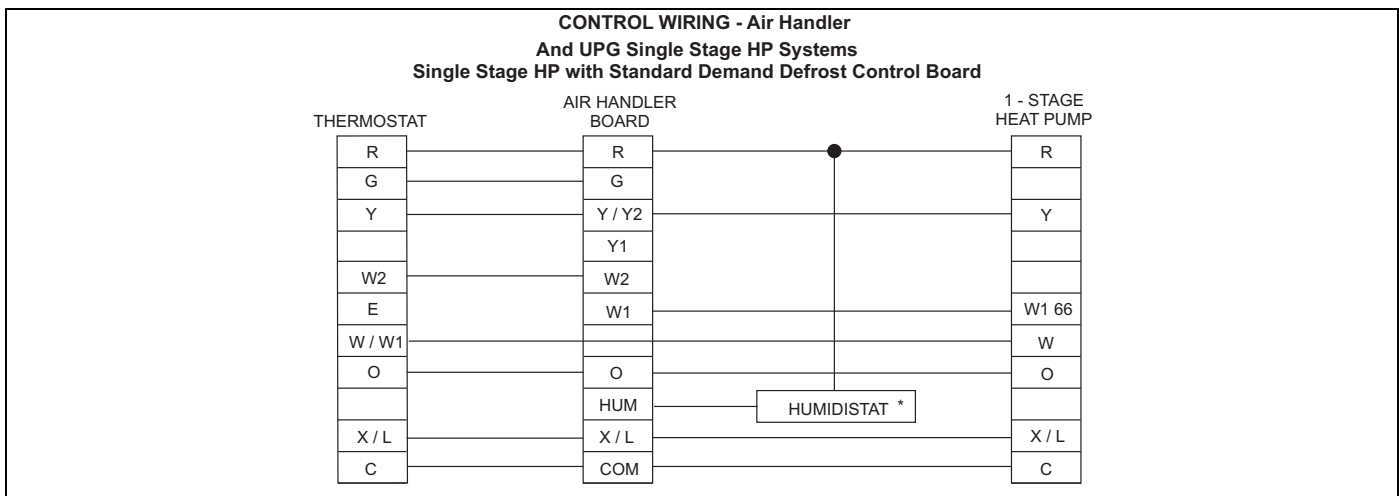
CONTROL WIRING - Air Handler
And UPG Single Stage HP Systems
Single Stage HP with Standard Demand Defrost Control Board

THERMOSTAT

| R |
|---|
| G |
| Y |
| |
| W2 |
| E |
| W / W1 |
| O |
| |
| X / L |
| C |

AIR HANDLER BOARD

| R |
|---|
| G |
| Y / Y2 |
| Y1 |
| W2 |
| W1 |
| |
| O |
| HUM |
| X / L |
| COM |

HUMIDISTAT *

1 - STAGE HEAT PUMP

| R |
|---|
| |
| Y |
| |
| |
| W1 66 |
| W |
| O |
| |
| X / L |
| C |